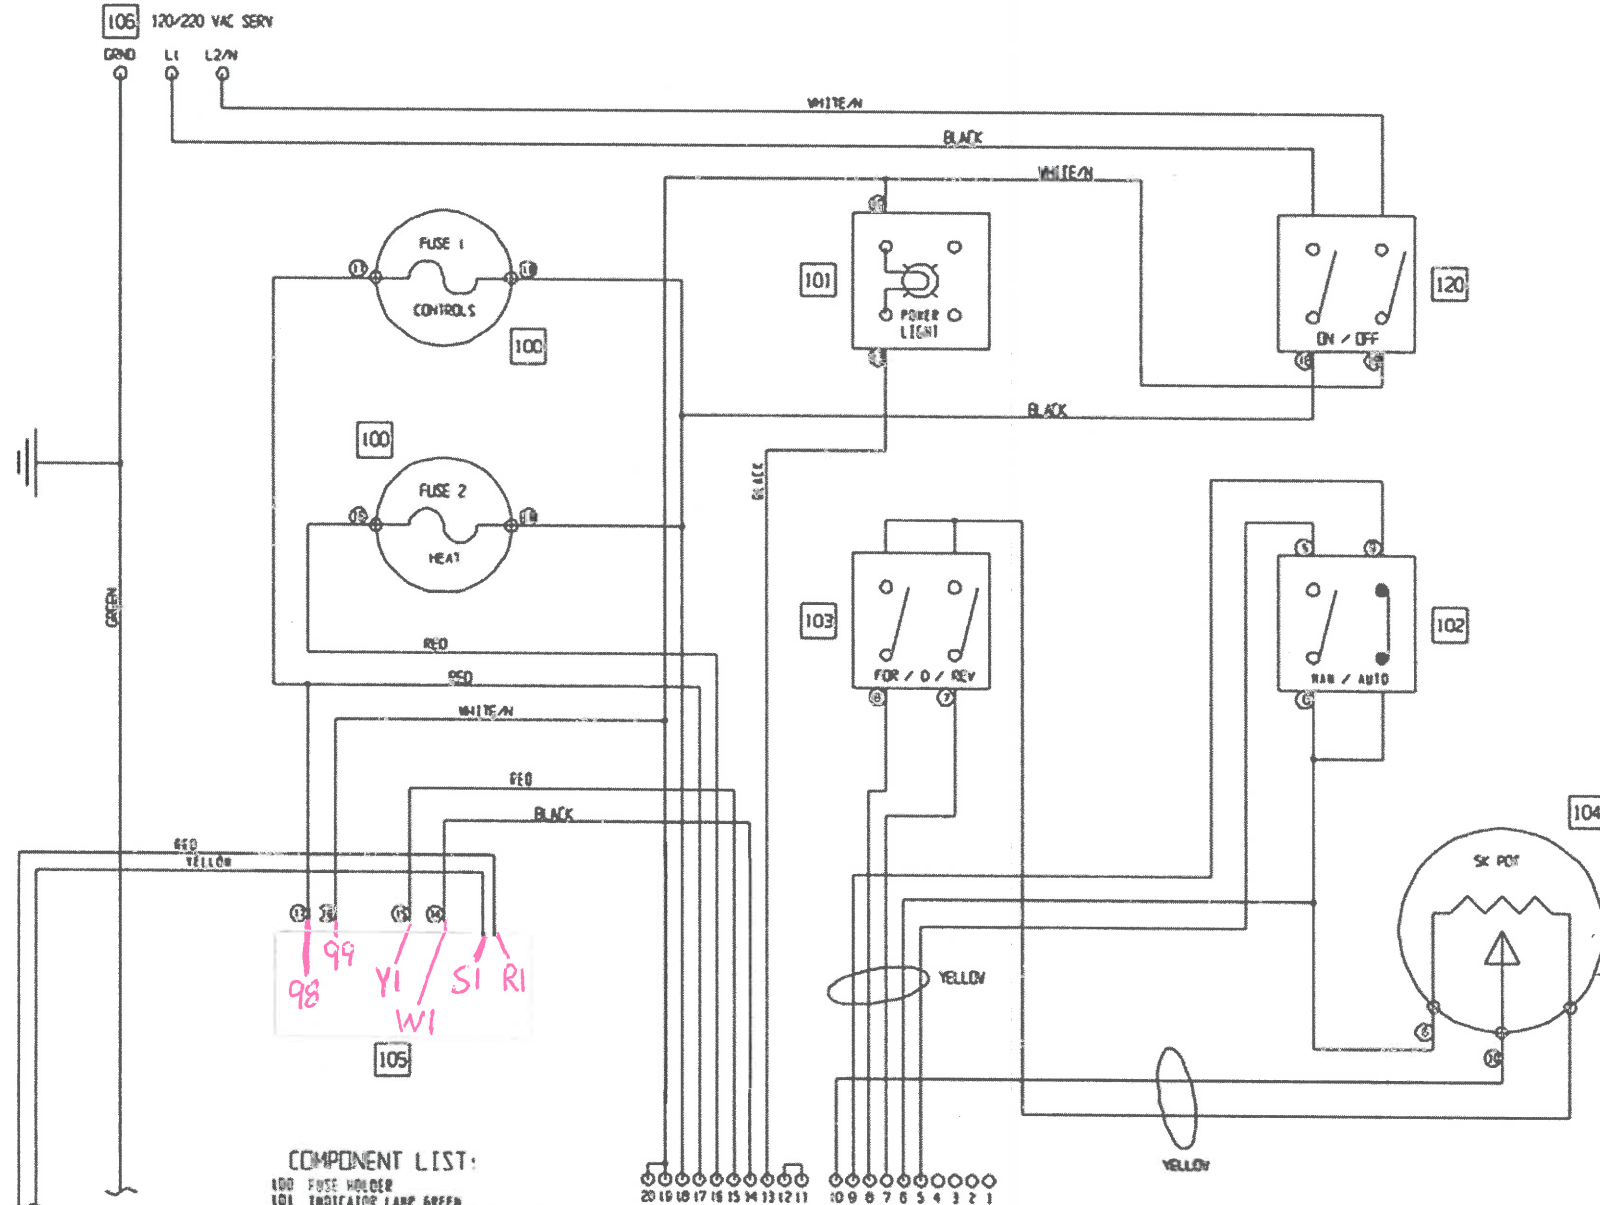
106 120/220 VAC SERV

GRND L1 L2/N

WHITE/N

BLACK

WHITE/N

FUSE 1

CONTROLS

100

101

POWER LIGHT

120

ON / OFF

BLACK

100

FUSE 2

HEAT

BLACK

GREEN

103

FOR / 0 / REV

102

MAN / AUTO

RED

RED

WHITE/N

RED

BLACK

RED

YELLOW

104

SK POT

YELLOW

13 26 15 14

98 99 Y1 W1 S1 R1

105

YELLOW

COMPONENT LIST:

100 FUSE HOLDER

101 INDICATOR LAMP GREEN

20 19 18 17 16 15 14 13 12 11

10 9 8 7 6 5 4 3 2 1